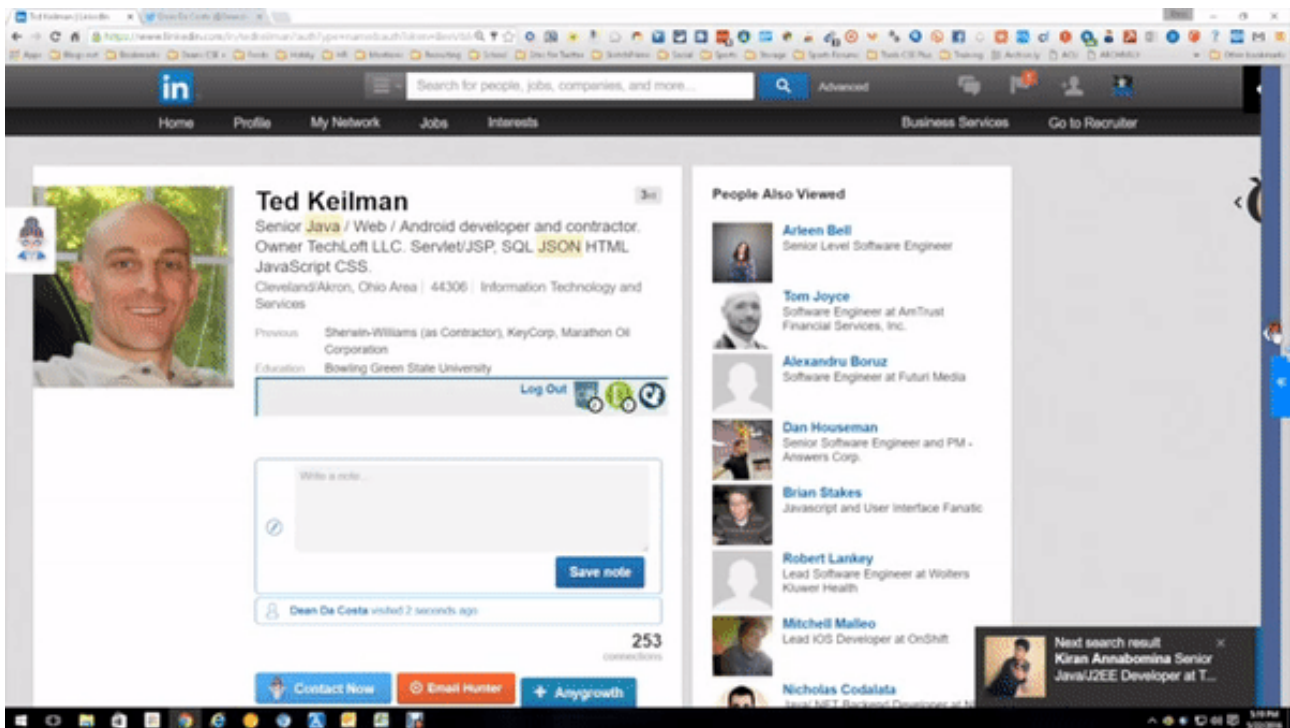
Ted Keilman | LinkedIn

in

Search for people, jobs, companies, and more...

Advanced

Home Profile My Network Jobs Interests

Business Services Go to Recruiter

Ted Keilman

3rd

Senior Java / Web / Android developer and contractor. Owner TechLoft LLC. Servlet/JSP, SQL JSON HTML JavaScript CSS.

Cleveland/Akron, Ohio Area | 44306 | Information Technology and Services

Previous Sherwin-Williams (as Contractor), KeyCorp, Marathon Oil Corporation

Education Bowling Green State University

Log Out

Write a note...

Save note

Dean Da Costa visited 2 seconds ago

253 connections

Contact Now

Email Hunter

Anygrowth

People Also Viewed

Arleen Bell
Senior Level Software Engineer

Tom Joyce
Software Engineer at AmTrust Financial Services, Inc.

Alexandru Boruz
Software Engineer at Futuri Media

Dan Houseman
Senior Software Engineer and PM - Answers Corp.

Brian Stakes
Javascript and User Interface Fanatic

Robert Lankey
Lead Software Engineer at Wolters Kluwer Health

Mitchell Malleo
Lead iOS Developer at OnShift

Nicholas Codalata
Java/.NET Backend Developer at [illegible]

Next search result
Kiran Annabomina Senior Java/J2EE Developer at T...